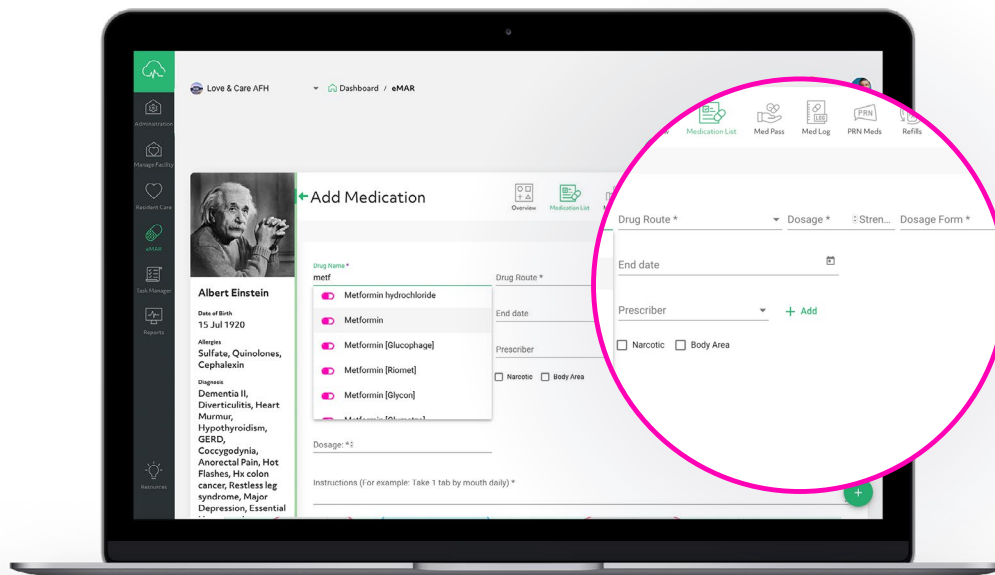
Administration

Manage Facility

Resident Care

eMAR

Task Manager

Reports

Resources

Love & Care AFH

Dashboard / eMAR

Medication List

Med Pass

Med Log

PRN

PRN Meds

Refills

Drug Route *

Dosage *

Stren...

Dosage Form *

End date

Prescriber

+ Add

Narcotic

Body Area

Albert Einstein

Date of Birth

15 Jul 1920

Allergies

Sulfate, Quinolones, Cephalexin

Diagnosis

Dementia II, Diverticulitis, Heart Murmur, Hypothyroidism, GERD, Coccygodynia, Anorectal Pain, Hot Flashes, Hx colon cancer, Restless leg syndrome, Major Depression, Essential

← Add Medication

Overview

Medication List

Drug Name *

metf

Metformin hydrochloride

Metformin

Metformin [Glucophage]

Metformin [Riomet]

Metformin [Glycon]

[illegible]

Drug Route *

End date

Prescriber

Narcotic

Body Area

Dosage: *

Instructions (For example: Take 1 tab by mouth daily) *

+